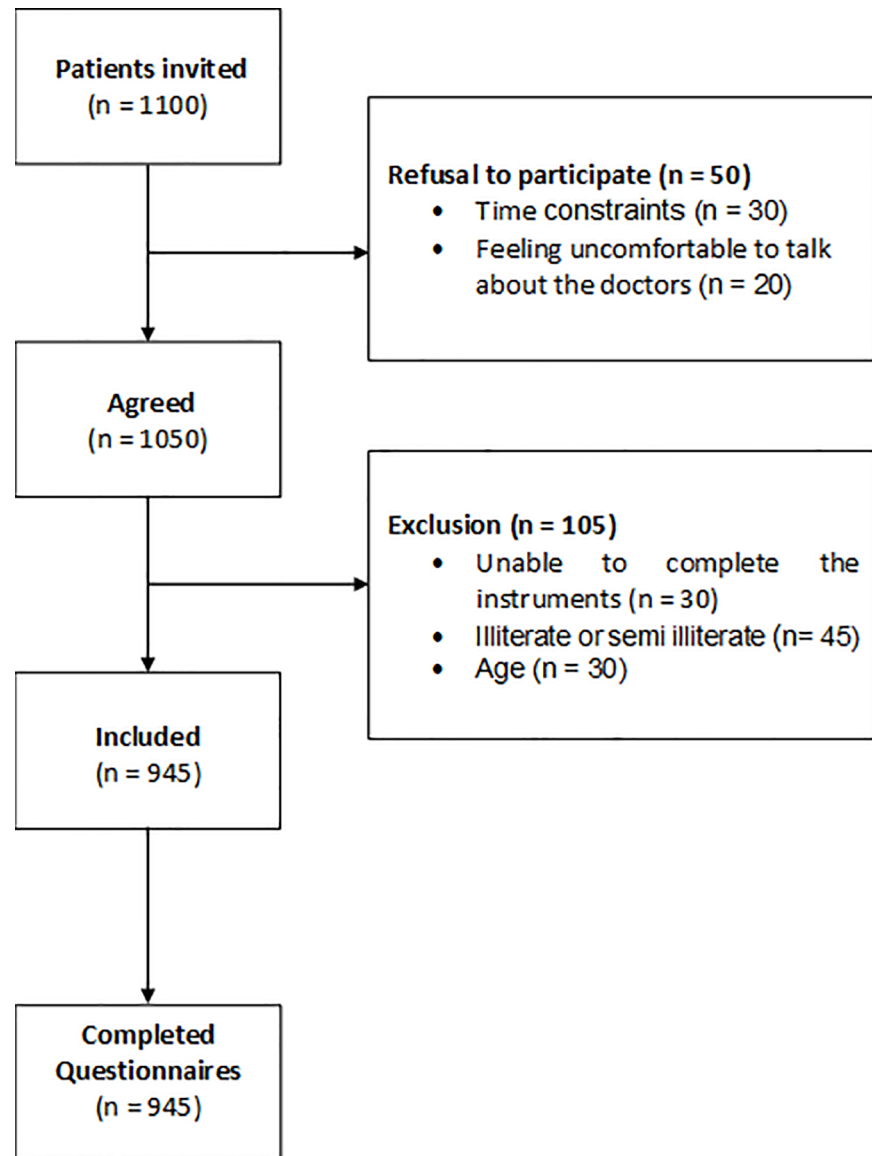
Patients invited
(n = 1100)

Refusal to participate (n = 50)
- Time constraints (n = 30)
- Feeling uncomfortable to talk about the doctors (n = 20)

Agreed
(n = 1050)

Exclusion (n = 105)
- Unable to complete the instruments (n = 30)
- Illiterate or semi illiterate (n= 45)
- Age (n = 30)

Included
(n = 945)

Completed Questionnaires
(n = 945)